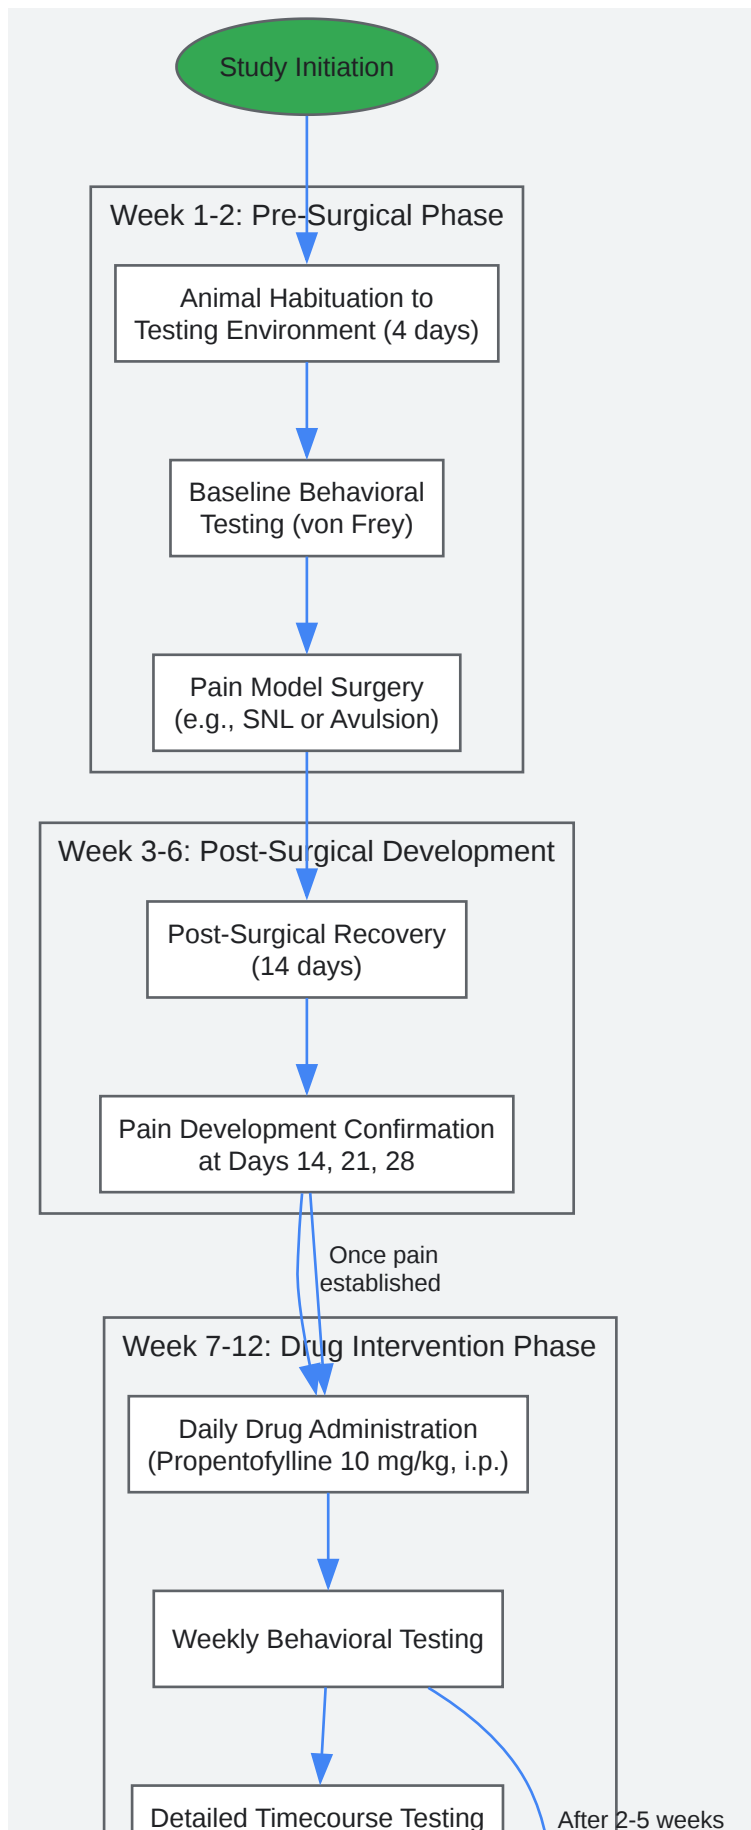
Study Initiation

Week 1-2: Pre-Surgical Phase

Animal Habituation to Testing Environment (4 days)

Baseline Behavioral Testing (von Frey)

Pain Model Surgery (e.g., SNL or Avulsion)

Week 3-6: Post-Surgical Development

Post-Surgical Recovery (14 days)

Pain Development Confirmation at Days 14, 21, 28

Once pain established

Week 7-12: Drug Intervention Phase

Daily Drug Administration (Propentofylline 10 mg/kg, i.p.)

Weekly Behavioral Testing

Detailed Timecourse Testing

After 2-5 weeks